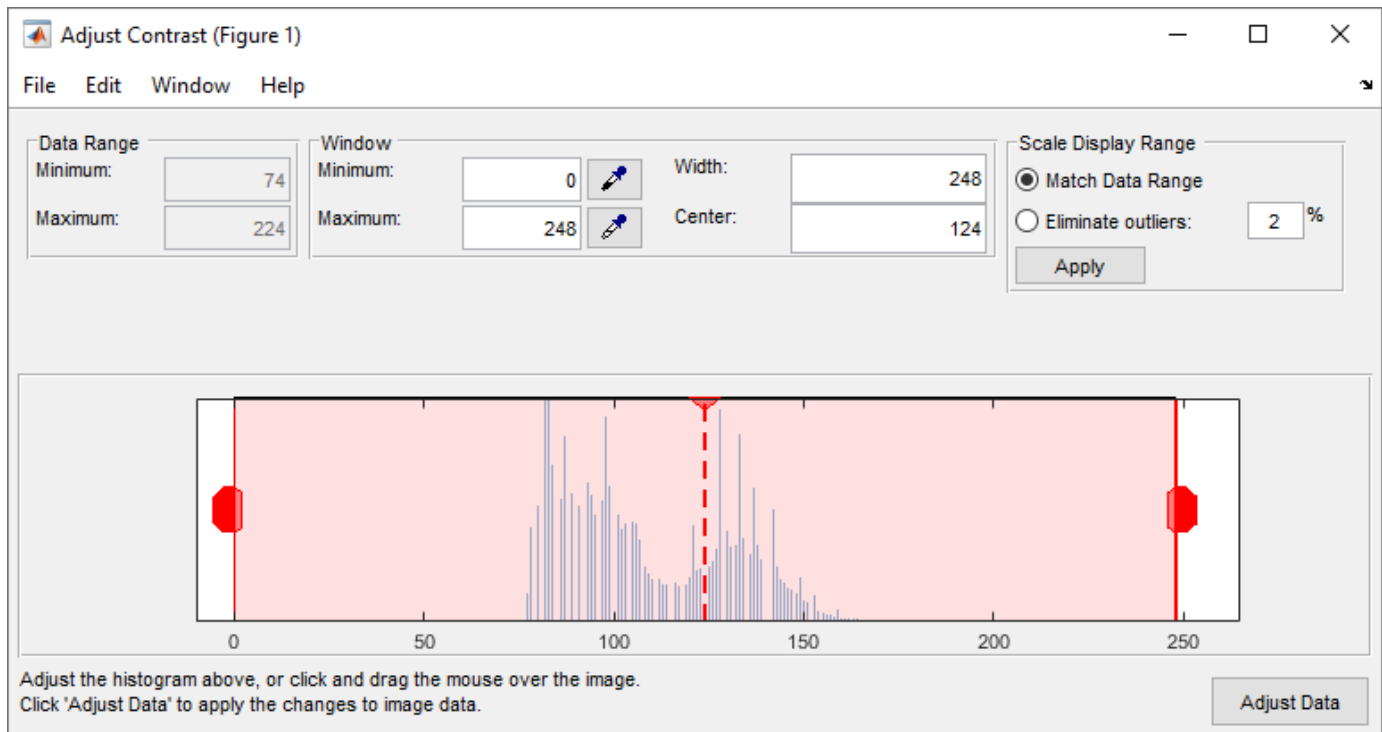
Adjust Contrast (Figure 1)

File Edit Window Help

Data Range
Minimum: 74
Maximum: 224

Window
Minimum: 0
Maximum: 248
Width: 248
Center: 124

Scale Display Range
Match Data Range
Eliminate outliers: 2 %
Apply

0 50 100 150 200 250

Adjust the histogram above, or click and drag the mouse over the image.
Click 'Adjust Data' to apply the changes to image data.

Adjust Data